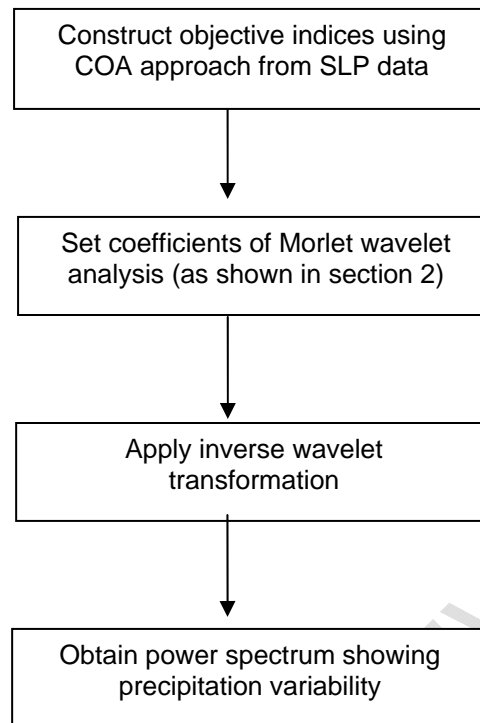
Construct objective indices using COA approach from SLP data

Set coefficients of Morlet wavelet analysis (as shown in section 2)

Apply inverse wavelet transformation

Obtain power spectrum showing precipitation variability